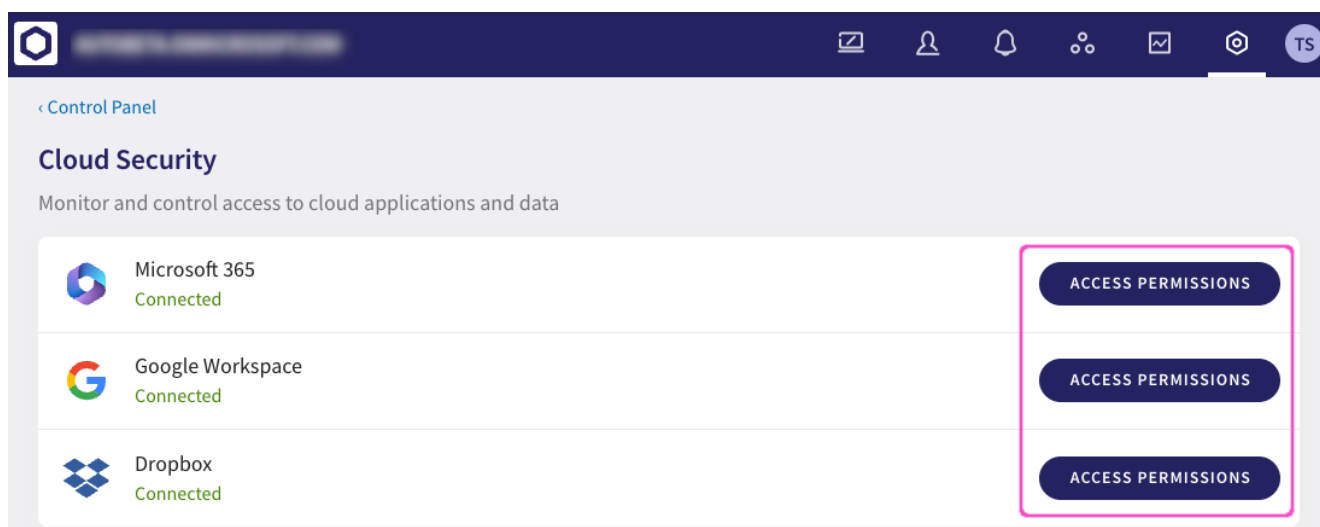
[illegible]

TS

‹ Control Panel

Cloud Security

Monitor and control access to cloud applications and data

Microsoft 365
Connected
ACCESS PERMISSIONS

Google Workspace
Connected
ACCESS PERMISSIONS

Dropbox
Connected
ACCESS PERMISSIONS